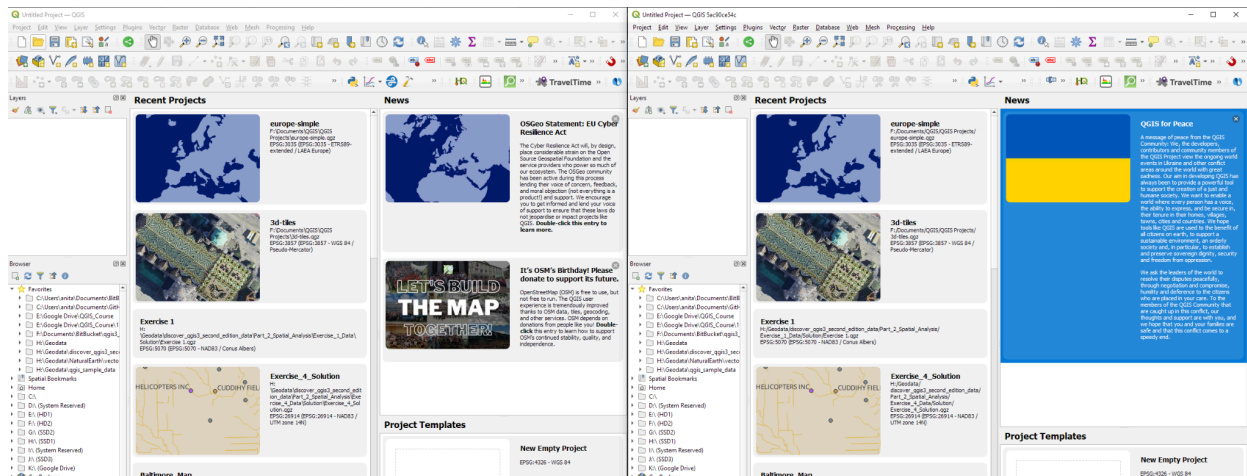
Untitled Project — QGIS

Project Edit View Layer Settings Plugins Vector Raster Database Web Mesh Processing Help

TravelTime

Layers

Browser

Favorites
C:\Users\anita\Documents\BitB
C:\Users\anita\Documents\GitH
E:\Google Drive\QGIS_Course
E:\Google Drive\QGIS_Course\
F:\Documents\BitBucket\qgis3
H:\Geodata
H:\Geodata\discover_qgis3_seco
H:\Geodata\NaturalEarth\vecto
H:\Geodata\qgis_sample_data
Spatial Bookmarks
Home
C:\
D:\ (System Reserved)
E:\ (HD1)
F:\ (HD2)
G:\ (SSD2)
H:\ (SSD1)
I:\ (System Reserved)
J:\ (SSD3)
K:\ (Google Drive)

Recent Projects

europe-simple
F:\Documents\QGIS\QGIS Projects\europe-simple.qgz
EPSG:3035 (EPSG:3035 - ETRS89-extended / LAEA Europe)

3d-tiles
F:\Documents\QGIS\QGIS Projects\3d-tiles.qgz
EPSG:3857 (EPSG:3857 - WGS 84 / Pseudo-Mercator)

Exercise 1
H:\Geodata\discover_qgis3_second_edition_data\Part_2_Spatial_Analysis\Exercise_1_Data\Solution\Exercise 1.qgz
EPSG:5070 (EPSG:5070 - NAD83 / Conus Albers)

Exercise_4_Solution
H:\Geodata\discover_qgis3_second_edition_data\Part_2_Spatial_Analysis\Exercise_4_Data\Solution\Exercise_4_Solution.qgz
EPSG:26914 (EPSG:26914 - NAD83 / UTM zone 14N)

Baltimore_Map

News

OSGeo Statement: EU Cyber Resilience Act
The Cyber Resilience Act will, by design, place considerable strain on the Open Source Geospatial Foundation and the service providers who power as much of our ecosystem. The OSGeo community has been active during this process lending their voice of concern, feedback, and moral objection (not everything is a product!) and support. We encourage you to get informed and lend your voice of support to ensure that these lave do not jeopardise or impact projects like QGIS. Double-click this entry to learn more.

It's OSM's Birthday! Please donate to support its future.
OpenStreetMap (OSM) is free to use, but not free to run. The QGIS user experience is tremendously improved thanks to OSM data, tiles, geocoding, and other services. OSM depends on donations from people like you! Double-click this entry to learn how to support OSM's continued stability, quality, and independence.

LET'S BUILD THE MAP TOGETHER

Project Templates

New Empty Project
EPSG:4326 - WGS 84

Untitled Project — QGIS 5ac90ce54c

QGIS for Peace
A message of peace from the QGIS Community: We, the developers, contributors and community members of the QGIS Project view the ongoing world events in Ukraine and other conflict areas around the world with great sadness. Our aim in developing QGIS has always been to provide a powerful tool to support the creation of a just and humane society. We want to enable a world where every person has a voice, the ability to express, and be secure in, their tenure in their homes, villages, towns, cities and countries. We hope tools like QGIS are used to the benefit of all citizens on earth, to support a sustainable environment, an orderly society and, in particular, to establish and preserve sovereign dignity, security and freedom from oppression.

We ask the leaders of the world to resolve their disputes peacefully, through negotiation and compromise, humility and deference to the citizens who are placed in your care. To the members of the QGIS Community that are caught up in this conflict, our thoughts and support are with you, and we hope that you and your families are safe and that this conflict comes to a speedy end.

HELICOPTERS INC. CUDDIHY FIEL